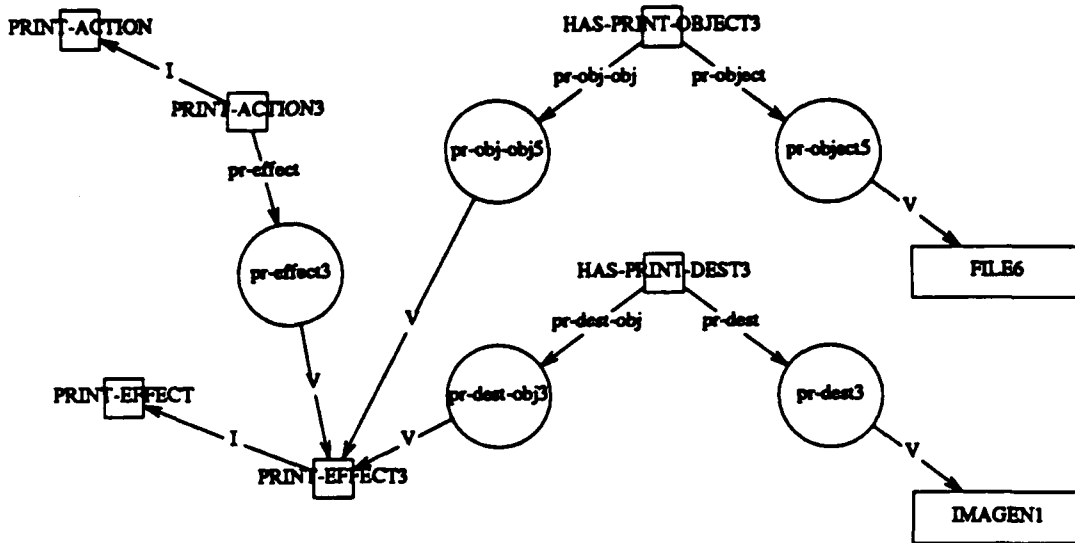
PRINT-ACTION
I
PRINT-ACTION3
pr-effect
pr-effect3
V
PRINT-EFFECT
I
PRINT-EFFECT3
HAS-PRINT-OBJECT3
pr-obj-obj
pr-object
pr-obj-obj5
pr-object5
V
V
FILE6
HAS-PRINT-DEST3
pr-dest-obj
pr-dest
pr-dest-obj3
pr-dest3
V
V
IMAGEN1